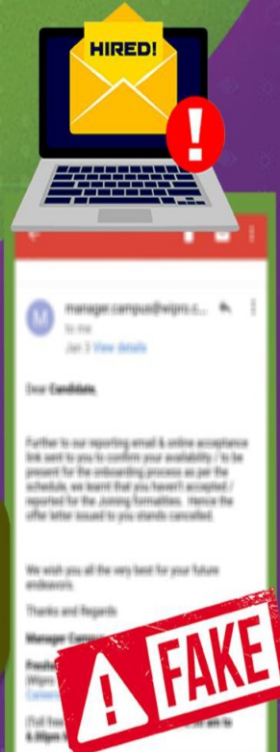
HIRED!

M manager.campus@wipro.c...
to me
Jan 3 View details

Dear Candidate,

Further to our reporting email & online acceptance link sent to you to confirm your availability / to be present for the onboarding process as per the schedule, we learnt that you haven't accepted / reported for the Joining formalities. Hence the offer letter issued to you stands cancelled.

We wish you all the very best for your future endeavors.

Thanks and Regards

Manager Campus

Fresher
Wipro
Careers

(Toll free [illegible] am to 6.30pm

FAKE